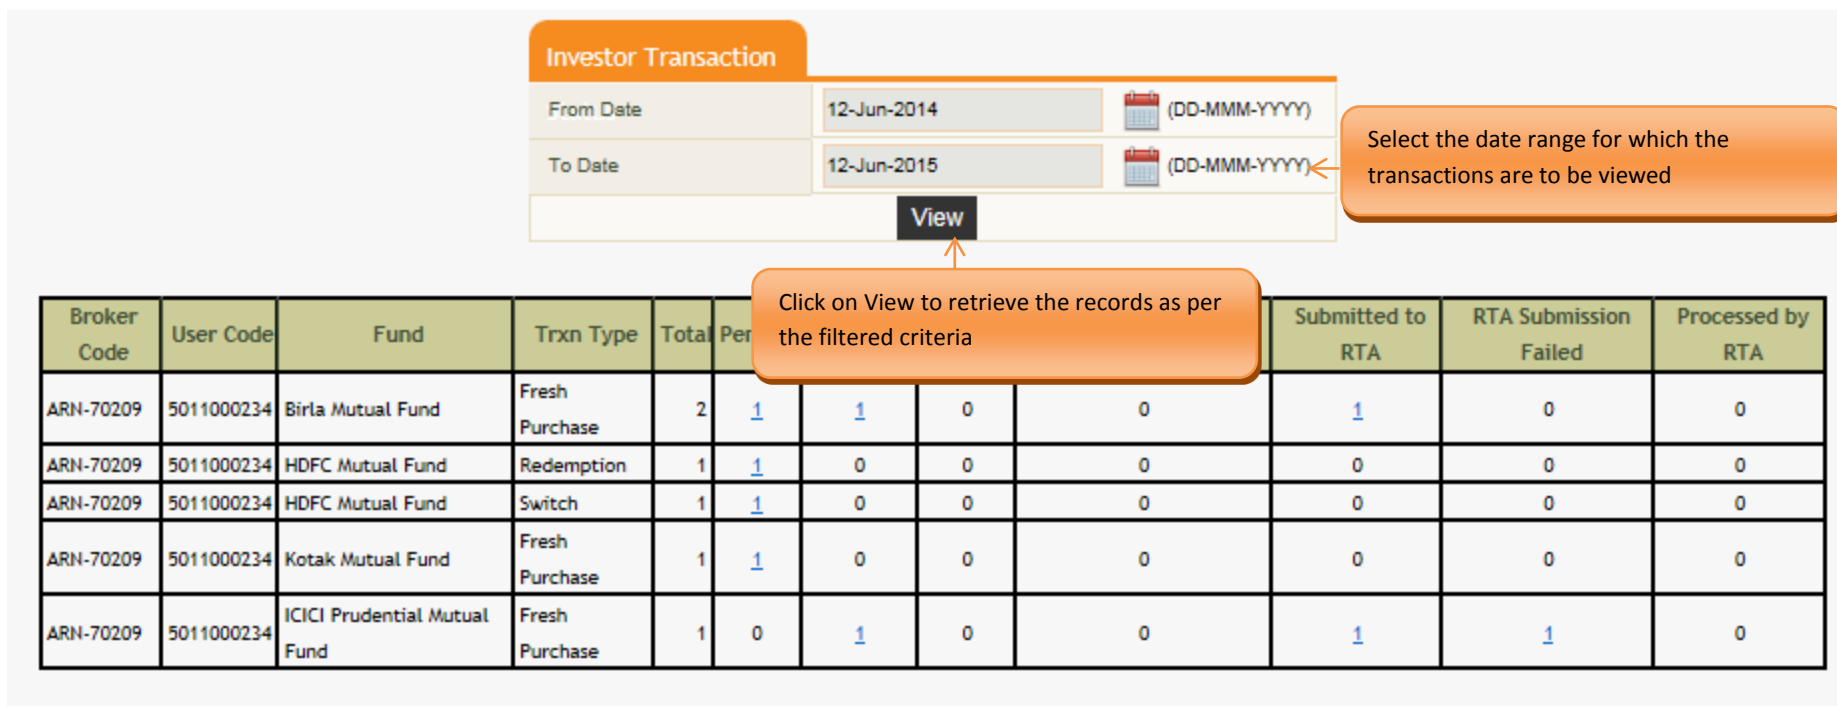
Investor Transaction

| From Date | 12-Jun-2014 | (DD-MMM-YYYY) |
|---|---|---|
| To Date | 12-Jun-2015 | (DD-MMM-YYYY) |

View

Select the date range for which the transactions are to be viewed

Click on View to retrieve the records as per the filtered criteria

| Broker Code | User Code | Fund | Trxn Type | Total | Per | | | | Submitted to RTA | RTA Submission Failed | Processed by RTA |
|---|---|---|---|---|---|---|---|---|---|---|---|
| ARN-70209 | 5011000234 | Birla Mutual Fund | Fresh Purchase | 2 | 1 | 1 | 0 | 0 | 1 | 0 | 0 |
| ARN-70209 | 5011000234 | HDFC Mutual Fund | Redemption | 1 | 1 | 0 | 0 | 0 | 0 | 0 | 0 |
| ARN-70209 | 5011000234 | HDFC Mutual Fund | Switch | 1 | 1 | 0 | 0 | 0 | 0 | 0 | 0 |
| ARN-70209 | 5011000234 | Kotak Mutual Fund | Fresh Purchase | 1 | 1 | 0 | 0 | 0 | 0 | 0 | 0 |
| ARN-70209 | 5011000234 | ICICI Prudential Mutual Fund | Fresh Purchase | 1 | 0 | 1 | 0 | 0 | 1 | 1 | 0 |